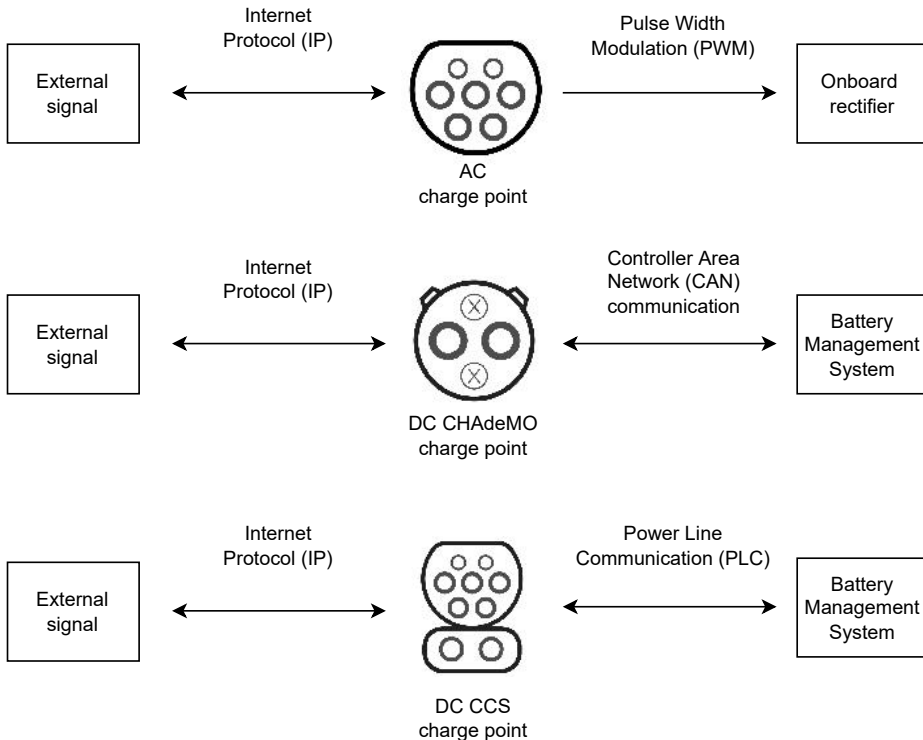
External signal

Internet Protocol (IP)

AC charge point

Pulse Width Modulation (PWM)

Onboard rectifier

External signal

Internet Protocol (IP)

DC CHAdeMO charge point

Controller Area Network (CAN) communication

Battery Management System

External signal

Internet Protocol (IP)

DC CCS charge point

Power Line Communication (PLC)

Battery Management System